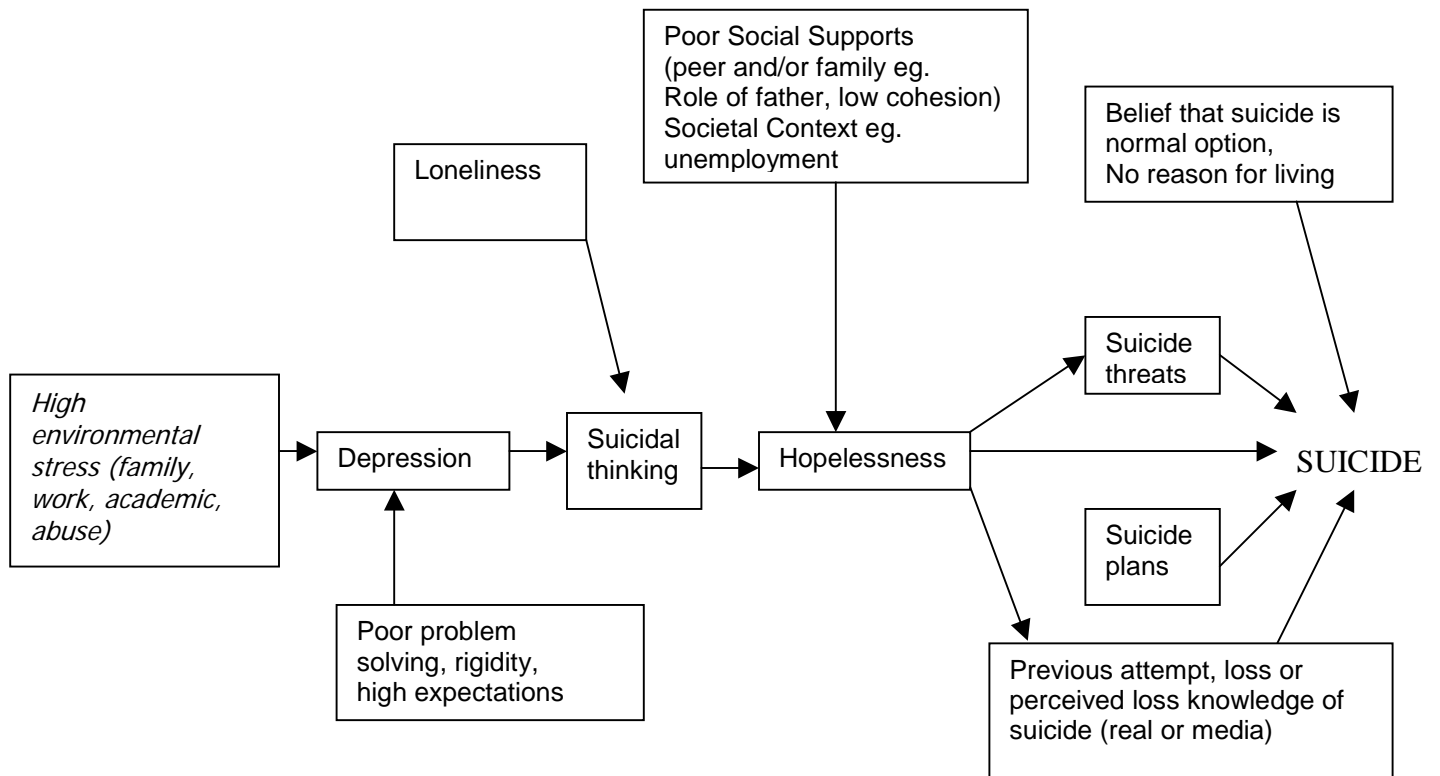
Poor Social Supports (peer and/or family eg. Role of father, low cohesion) Societal Context eg. unemployment

Belief that suicide is normal option, No reason for living

Loneliness

High environmental stress (family, work, academic, abuse)

Depression

Suicidal thinking

Hopelessness

Suicide threats

SUICIDE

Suicide plans

Poor problem solving, rigidity, high expectations

Previous attempt, loss or perceived loss knowledge of suicide (real or media)